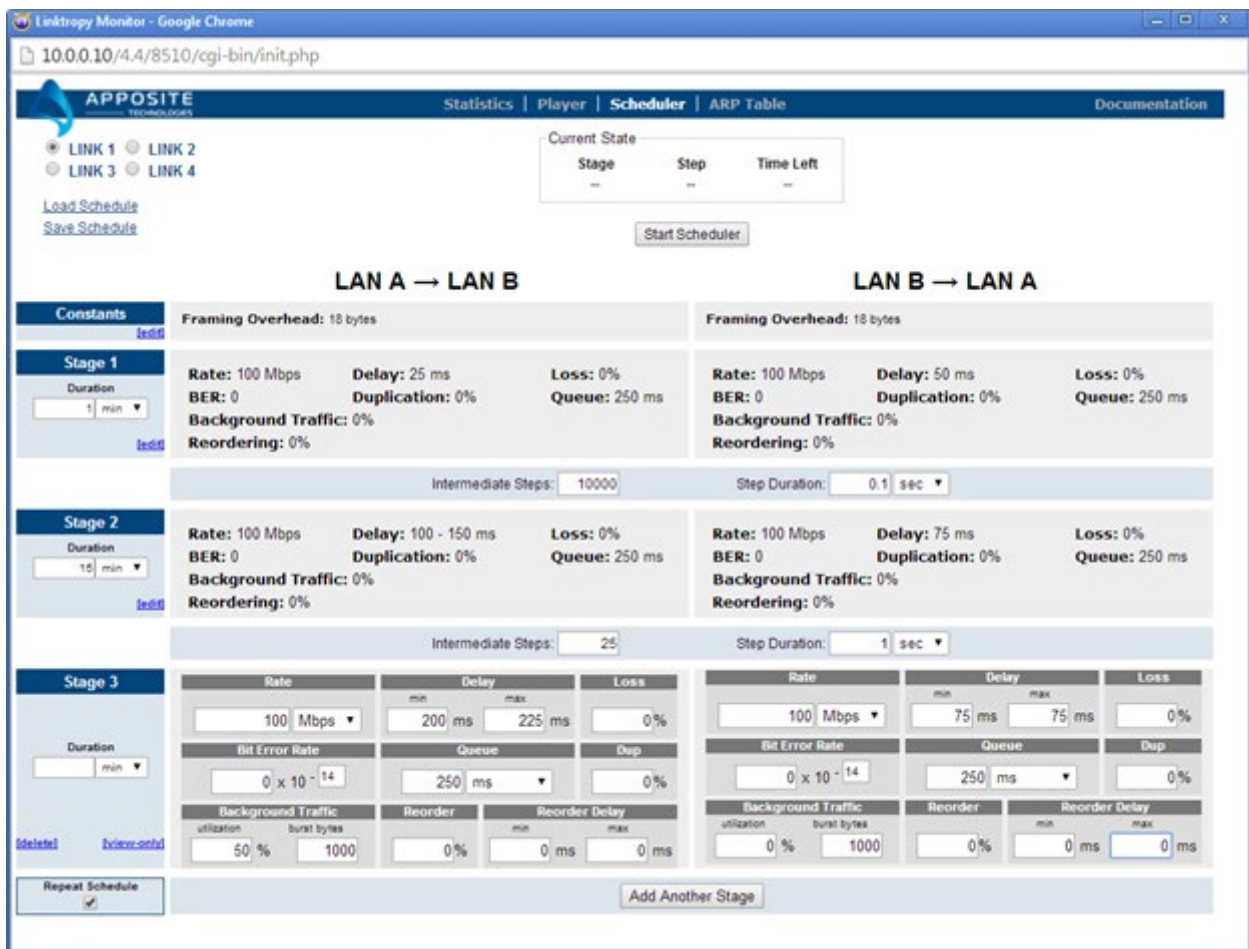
Linktropy Monitor - Google Chrome

10.0.0.10/4.4/8510/cgi-bin/init.php

APPOSITE TECHNOLOGIES

Statistics | Player | Scheduler | ARP Table

Documentation

LINK 1 LINK 2
LINK 3 LINK 4

Load Schedule
Save Schedule

Current State
Stage Step Time Left
-- -- --

Start Scheduler

LAN A → LAN B

LAN B → LAN A

Constants [edit]

Framing Overhead: 18 bytes

Framing Overhead: 18 bytes

Stage 1
Duration
1 min
[edit]

Rate: 100 Mbps Delay: 25 ms Loss: 0%
BER: 0 Duplication: 0% Queue: 250 ms
Background Traffic: 0%
Reordering: 0%

Rate: 100 Mbps Delay: 50 ms Loss: 0%
BER: 0 Duplication: 0% Queue: 250 ms
Background Traffic: 0%
Reordering: 0%

Intermediate Steps: 10000 Step Duration: 0.1 sec

Stage 2
Duration
15 min
[edit]

Rate: 100 Mbps Delay: 100 - 150 ms Loss: 0%
BER: 0 Duplication: 0% Queue: 250 ms
Background Traffic: 0%
Reordering: 0%

Rate: 100 Mbps Delay: 75 ms Loss: 0%
BER: 0 Duplication: 0% Queue: 250 ms
Background Traffic: 0%
Reordering: 0%

Intermediate Steps: 25 Step Duration: 1 sec

Stage 3
Duration
min
[delete] [view-only]

Rate
100 Mbps
Delay
min max
200 ms 225 ms
Loss
0 %
Bit Error Rate
0 x $10^{-14}$
Queue
250 ms
Dup
0 %
Background Traffic
utilization burst bytes
50 % 1000
Reorder
0 %
Reorder Delay
min max
0 ms 0 ms

Rate
100 Mbps
Delay
min max
75 ms 75 ms
Loss
0 %
Bit Error Rate
0 x $10^{-14}$
Queue
250 ms
Dup
0 %
Background Traffic
utilization burst bytes
0 % 1000
Reorder
0 %
Reorder Delay
min max
0 ms 0 ms

Repeat Schedule

Add Another Stage